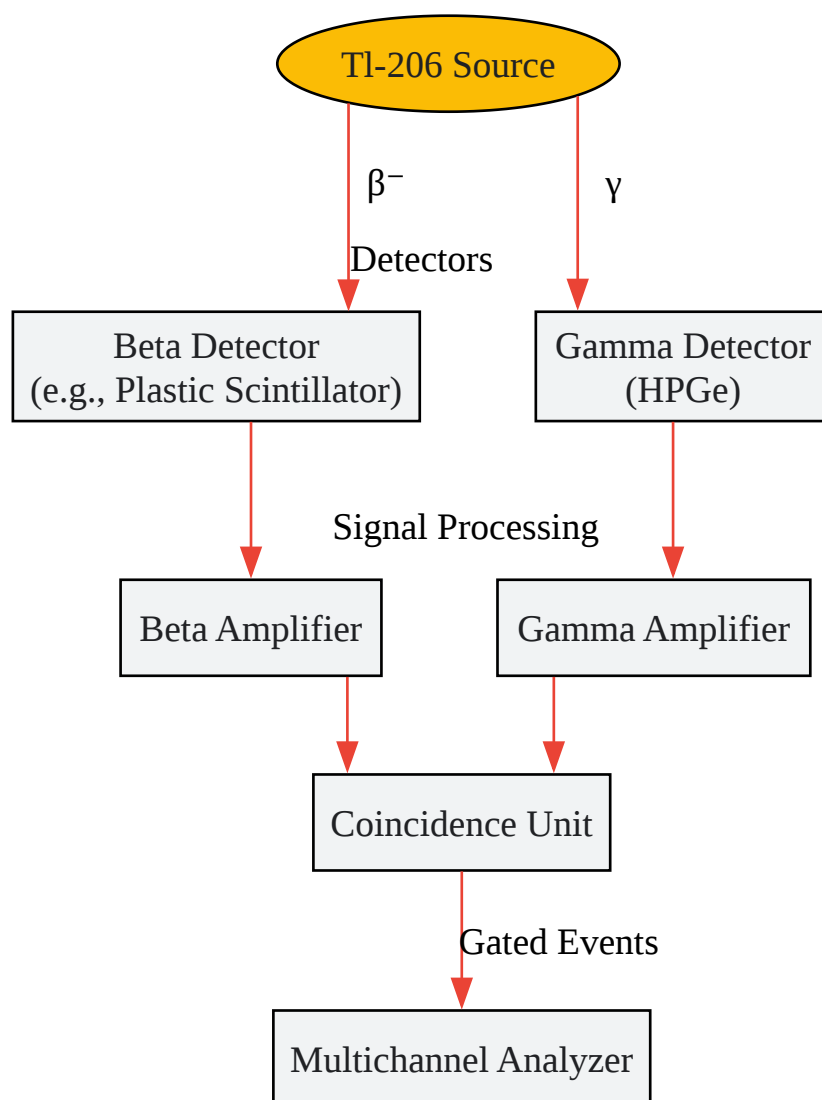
Tl-206 Source

$\beta^-$

$\gamma$

Detectors

Beta Detector
(e.g., Plastic Scintillator)

Gamma Detector
(HPGe)

Signal Processing

Beta Amplifier

Gamma Amplifier

Coincidence Unit

Gated Events

Multichannel Analyzer